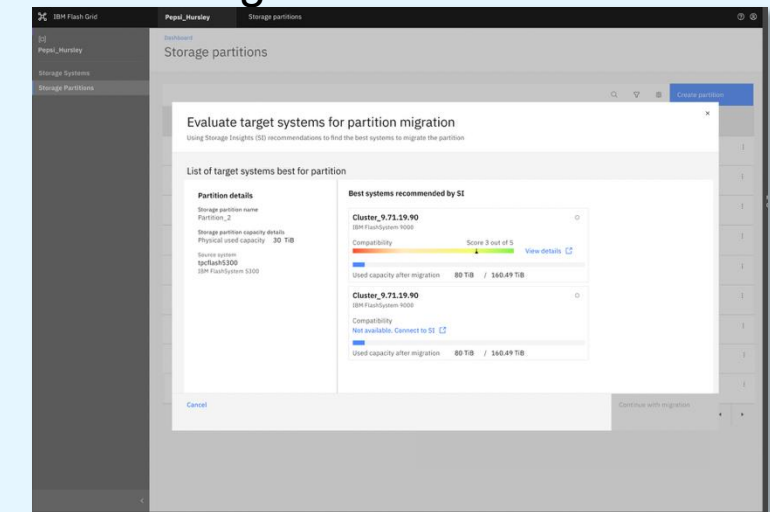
IBM Flash Grid
Pepsi_Hursley
Storage partitions

Pepsi_Hursley
Storage Systems
Storage Partitions

Dashboard
Storage partitions

Create partition

Evaluate target systems for partition migration
Using Storage Insights (SI) recommendations to find the best systems to migrate the partition

List of target systems best for partition

Partition details
Storage partition name
Partition_2
Storage partition capacity details
Physical used capacity 30 TiB
Source system
tpcflash5300
IBM FlashSystem 5300

Best systems recommended by SI

Cluster_9.71.19.90
IBM FlashSystem 9000
Compatibility
Score 3 out of 5
View details
Used capacity after migration 80 TiB / 160.49 TiB

Cluster_9.71.19.90
IBM FlashSystem 9000
Compatibility
Not available. Connect to SI
Used capacity after migration 80 TiB / 160.49 TiB

Cancel
Continue with migration